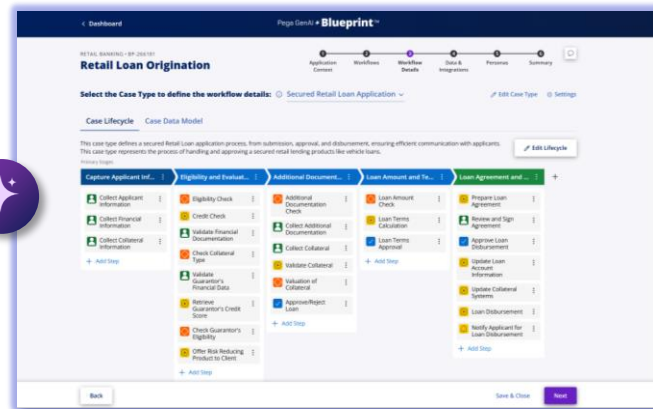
< Dashboard

Pega GenAI Blueprint™

RETAIL BANKING • BP-260181

Retail Loan Origination

Application Context

Workflows

Workflow Details

Data & Integrations

Personas

Summary

Select the Case Type to define the workflow details: Secured Retail Loan Application

Edit Case Type

Settings

Case Lifecycle

Case Data Model

This case type defines a secured Retail Loan application process, from submission, approval, and disbursement, ensuring efficient communication with applicants. This case type represents the process of handling and approving a secured retail lending products like vehicle loans.

Edit Lifecycle

Primary Stages

Capture Applicant Inf...

Collect Applicant Information

Collect Financial Information

Collect Collateral Information

+ Add Step

Eligibility and Evaluat...

Eligibility Check

Credit Check

Validate Financial Documentation

Check Collateral Type

Validate Guarantor's Financial Data

Retrieve Guarantor's Credit Score

Check Guarantor's Eligibility

Offer Risk Reducing Product to Client

+ Add Step

Additional Document...

Additional Documentation Check

Collect Additional Documentation

Collect Collateral

Validate Collateral

Valuation of Collateral

Approve/Reject Loan

+ Add Step

Loan Amount and Te...

Loan Amount Check

Loan Terms Calculation

Loan Terms Approval

+ Add Step

Loan Agreement and ...

Prepare Loan Agreement

Review and Sign Agreement

Approve Loan Disbursement

Update Loan Account Information

Update Collateral Systems

Loan Disbursement

Notify Applicant for Loan Disbursement

+ Add Step

+

Back

Save & Close

Next